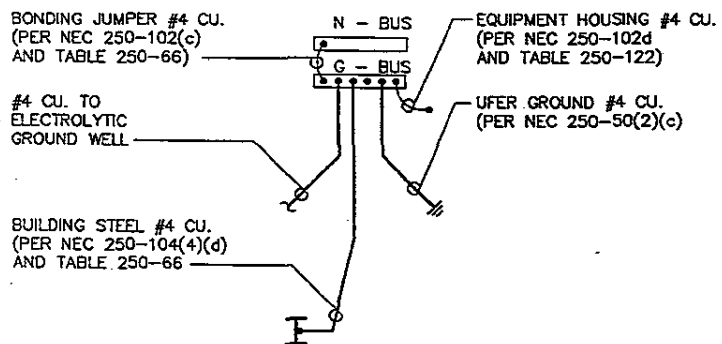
BONDING JUMPER #4 CU.
(PER NEC 250-102(c)
AND TABLE 250-66)

N - BUS

G - BUS

EQUIPMENT HOUSING #4 CU.
(PER NEC 250-102d
AND TABLE 250-122)

#4 CU. TO
ELECTROLYTIC
GROUND WELL

UFER GROUND #4 CU.
(PER NEC 250-50(2)(c)

BUILDING STEEL #4 CU.
(PER NEC 250-104(4)(d)
AND TABLE 250-66